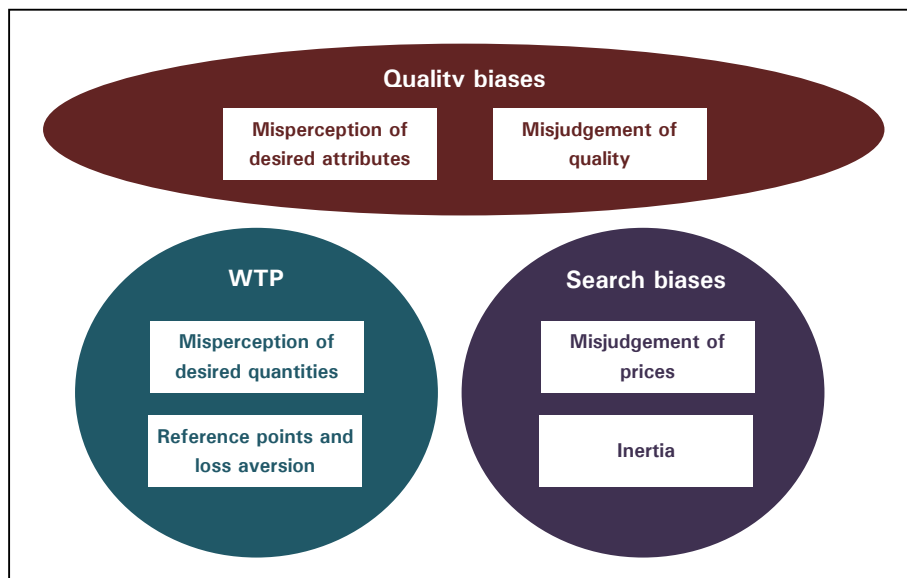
Quality biases

Misperception of desired attributes

Misjudgement of quality

WTP

Misperception of desired quantities

Reference points and loss aversion

Search biases

Misjudgement of prices

Inertia